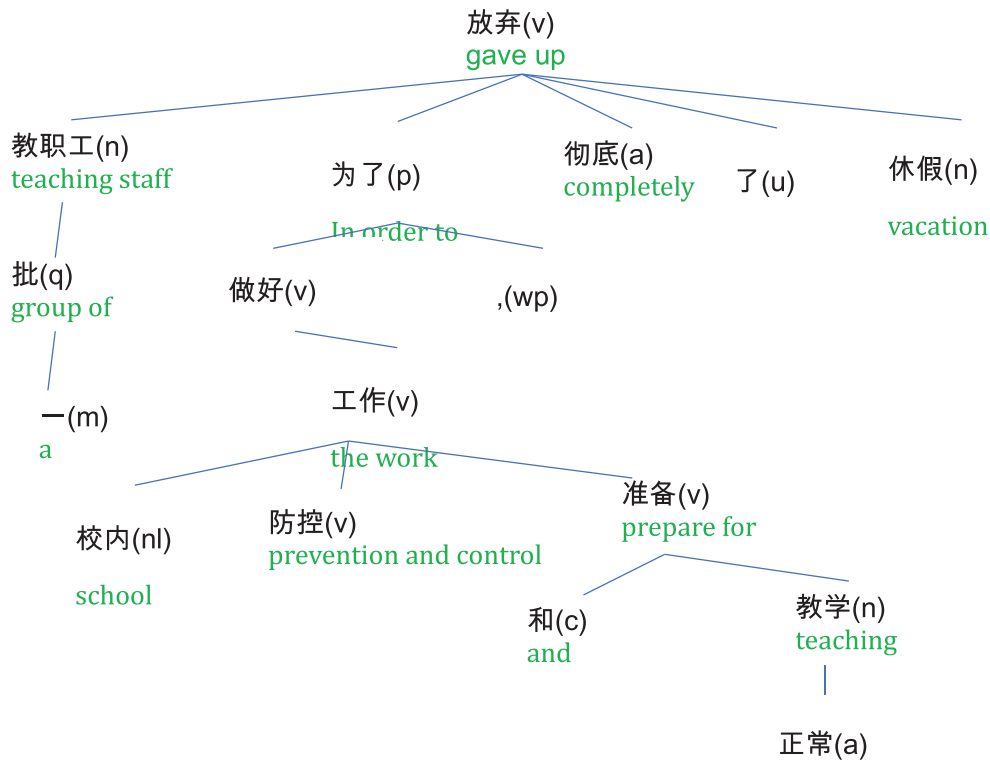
放弃(v)
gave up

教职工(n)
teaching staff

为了(p)
In order to

彻底(a)
completely

了(u)

休假(n)
vacation

批(q)
group of

做好(v)

,(wp)

一(m)
a

工作(v)
the work

校内(nl)
school

防控(v)
prevention and control

准备(v)
prepare for

和(c)
and

教学(n)
teaching

正常(a)